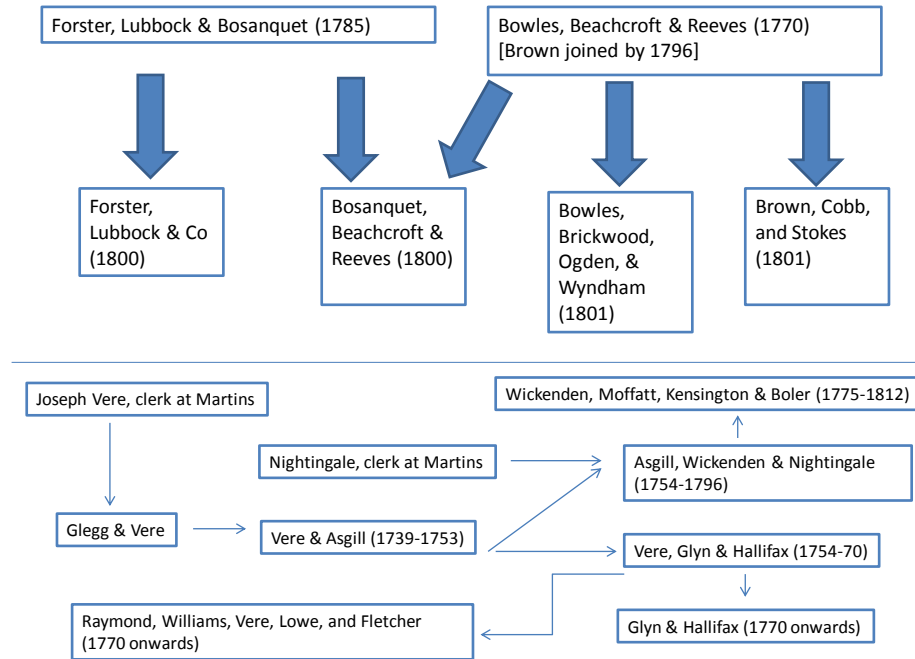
Forster, Lubbock & Bosanquet (1785)

Bowles, Beachcroft & Reeves (1770) [Brown joined by 1796]

Forster, Lubbock & Co (1800)

Bosanquet, Beachcroft & Reeves (1800)

Bowles, Brickwood, Ogden, & Wyndham (1801)

Brown, Cobb, and Stokes (1801)

Joseph Vere, clerk at Martins

Wickenden, Moffatt, Kensington & Boler (1775-1812)

Nightingale, clerk at Martins

Asgill, Wickenden & Nightingale (1754-1796)

Glegg & Vere

Vere & Asgill (1739-1753)

Vere, Glyn & Hallifax (1754-70)

Raymond, Williams, Vere, Lowe, and Fletcher (1770 onwards)

Glyn & Hallifax (1770 onwards)